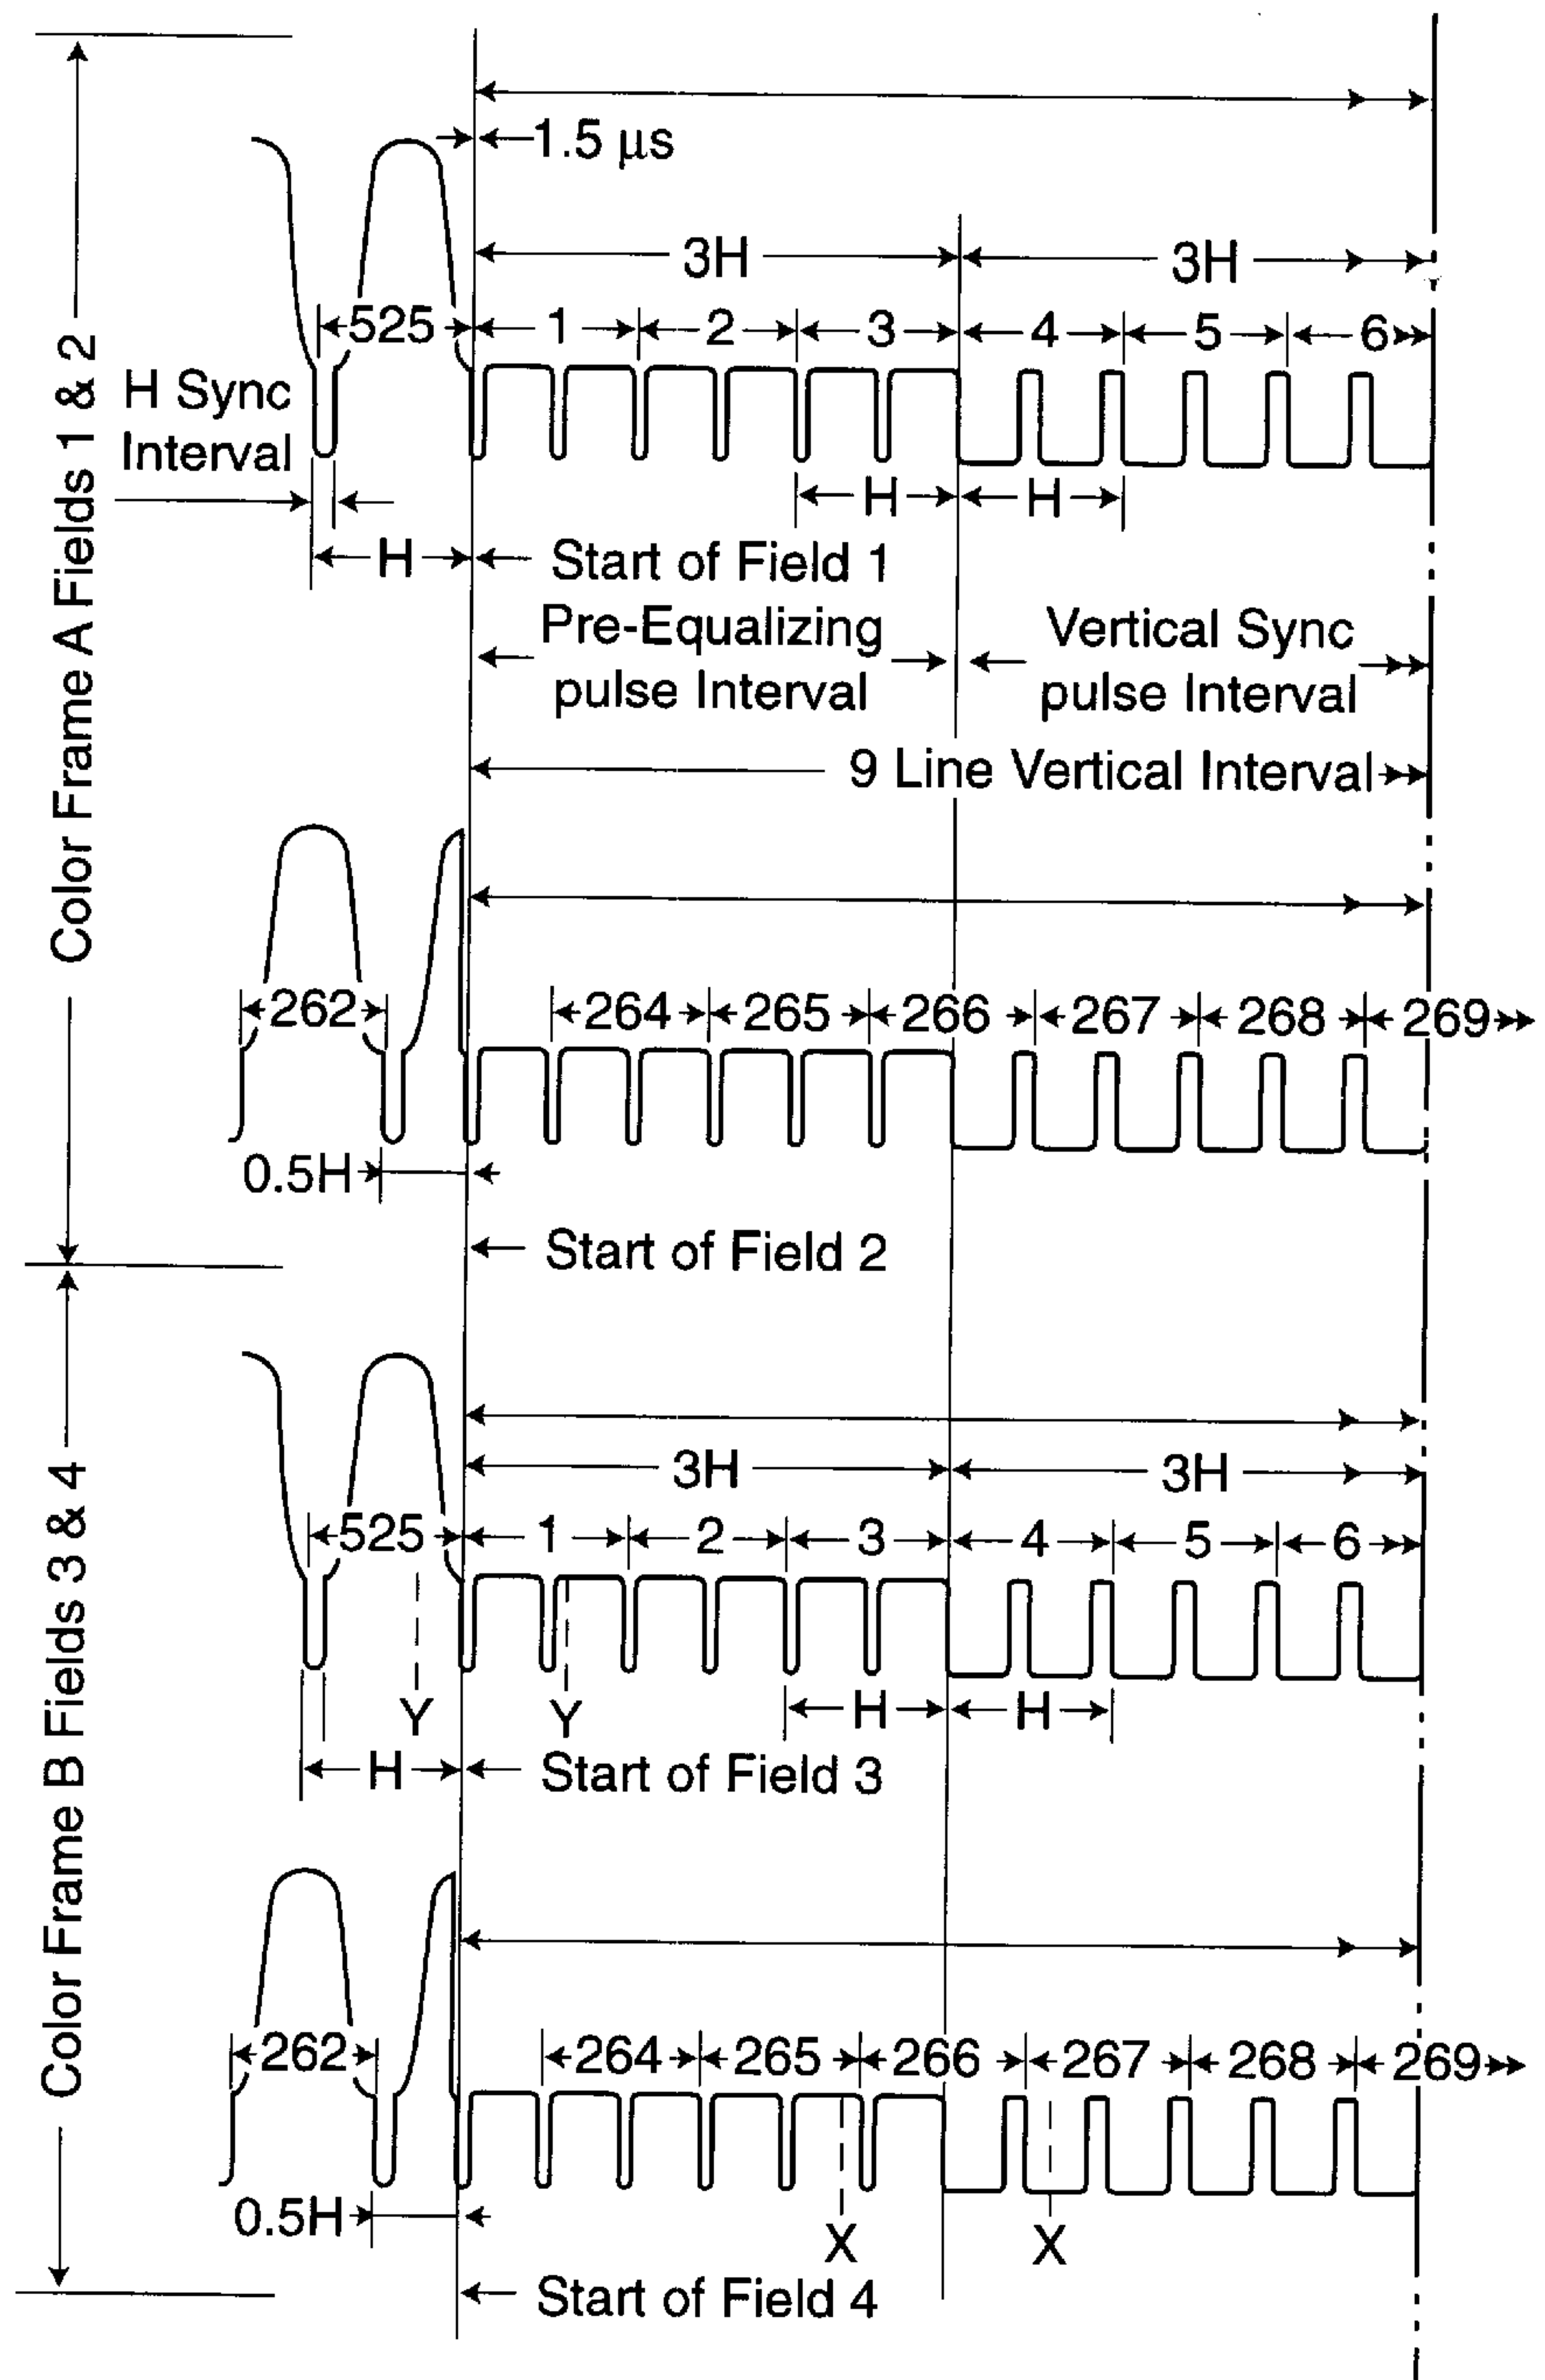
Color Frame A Fields 1 & 2

1.5 µs

3H

3H

525

1

2

3

4

5

6

H Sync Interval

H

H

H

Start of Field 1

Pre-Equalizing pulse Interval

Vertical Sync pulse Interval

9 Line Vertical Interval

262

264

265

266

267

268

269

0.5H

Start of Field 2

Color Frame B Fields 3 & 4

3H

3H

525

1

2

3

4

5

6

Y

Y

H

H

H

Start of Field 3

262

264

265

266

267

268

269

0.5H

X

X

Start of Field 4